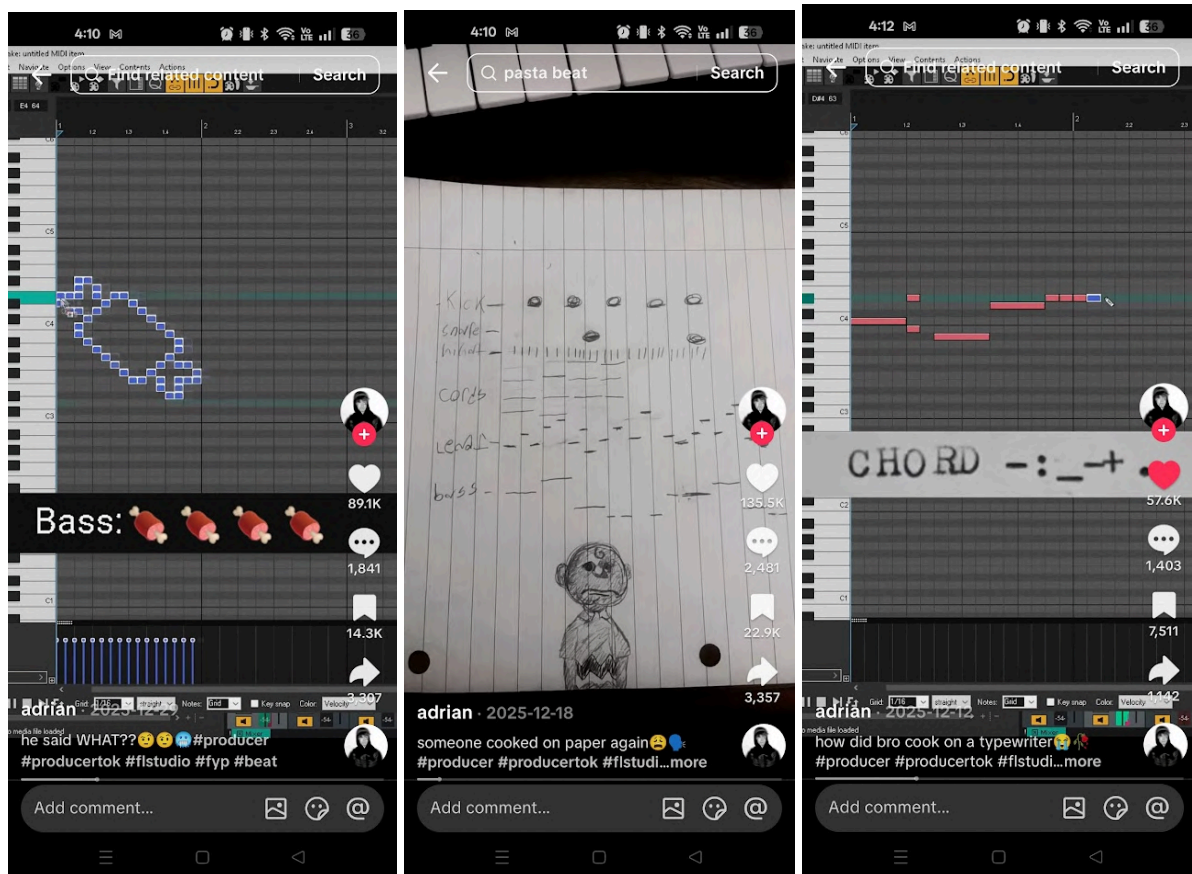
4:10 36

ake: untitled MIDI item

Navigate Options View Contents Actions

Find related content Search

E4 64

1 1.2 1.3 1.4 2 2.2 2.3 2.4 3 3.2

C6

C5

C4

C3

Bass: 🍖 🍖 🍖 🍖

89.1K

1,841

14.3K

3,307

C1

Grid: 1/16 straight Notes: Grid Key snap Color: Velocity

adrian · 2025-12-12

he said WHAT??🤨🤨🥶#producer #producertok #flstudio #fyp #beat

Add comment...

4:10 36

pasta beat Search

Kick

snare

hihat

cords

Lead

bass

135.5K

2,481

22.9K

3,357

adrian · 2025-12-18

someone cooked on paper again😩🗣️ #producer #producertok #flstudi...more

Add comment...

4:12 36

ake: untitled MIDI item

Navigate Options View Contents Actions

Find related content Search

D#4 63

1 1.2 1.3 1.4 2 2.2

C6

C5

C4

C3

CHORD -:_-+

57.6K

1,403

7,511

1,142

C2

C1

Grid: 1/16 straight Notes: Grid Key snap Color: Velocity

adrian · 2025-12-12

how did bro cook on a typewriter😭🥀 #producer #producertok #flstudi...more

Add comment...